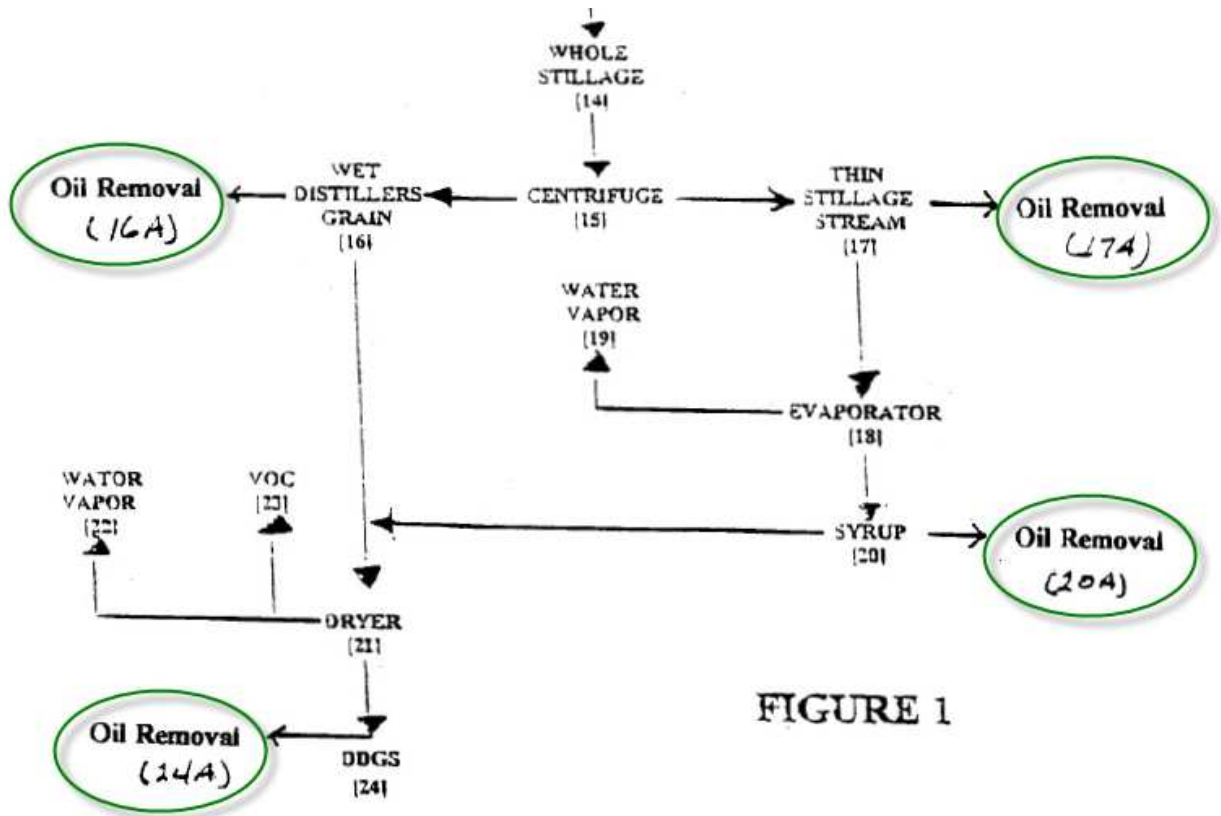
WHOLE STILLAGE
[14]

Oil Removal
(16A)

WET DISTILLERS GRAIN
[16]

CENTRIFUGE
[15]

THIN STILLAGE STREAM
[17]

Oil Removal
(17A)

WATER VAPOR
[19]

EVAPORATOR
[18]

WATOR VAPOR
[22]

VOC
[23]

SYRUP
[20]

Oil Removal
(20A)

DRYER
[21]

Oil Removal
(24A)

DDGS
[24]

FIGURE 1